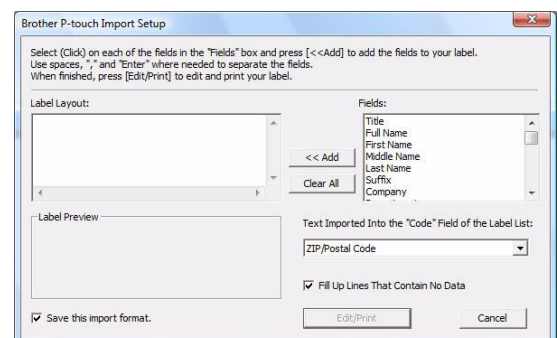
Brother P-touch Import Setup

Select (Click) on each of the fields in the "Fields" box and press [<<Add] to add the fields to your label.
Use spaces, "," and "Enter" where needed to separate the fields.
When finished, press [Edit/Print] to edit and print your label.

Label Layout:

Fields:

Title
Full Name
First Name
Middle Name
Last Name
Suffix
Company

<< Add

Clear All

Label Preview

Text Imported Into the "Code" Field of the Label List:

ZIP/Postal Code

Fill Up Lines That Contain No Data

Save this import format.

Edit/Print

Cancel